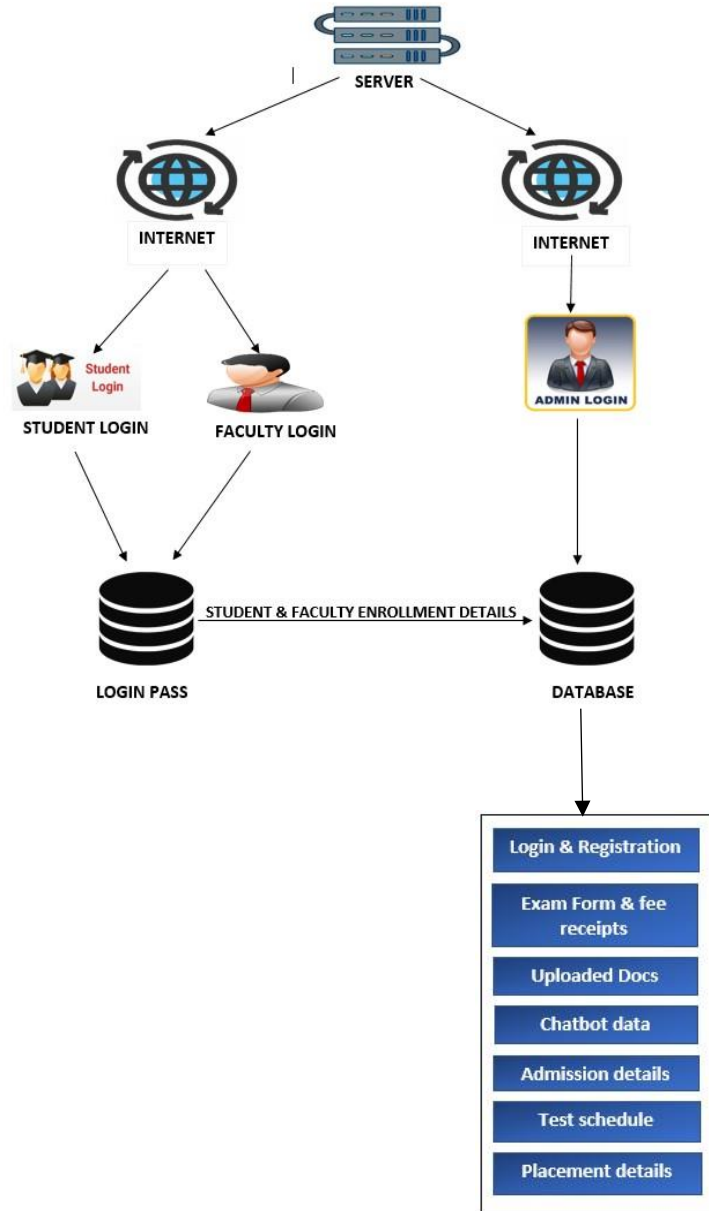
SERVER

INTERNET

INTERNET

Student Login

STUDENT LOGIN

FACULTY LOGIN

ADMIN LOGIN

STUDENT & FACULTY ENROLLMENT DETAILS

LOGIN PASS

DATABASE

Login & Registration

Exam Form & fee receipts

Uploaded Docs

Chatbot data

Admission details

Test schedule

Placement details